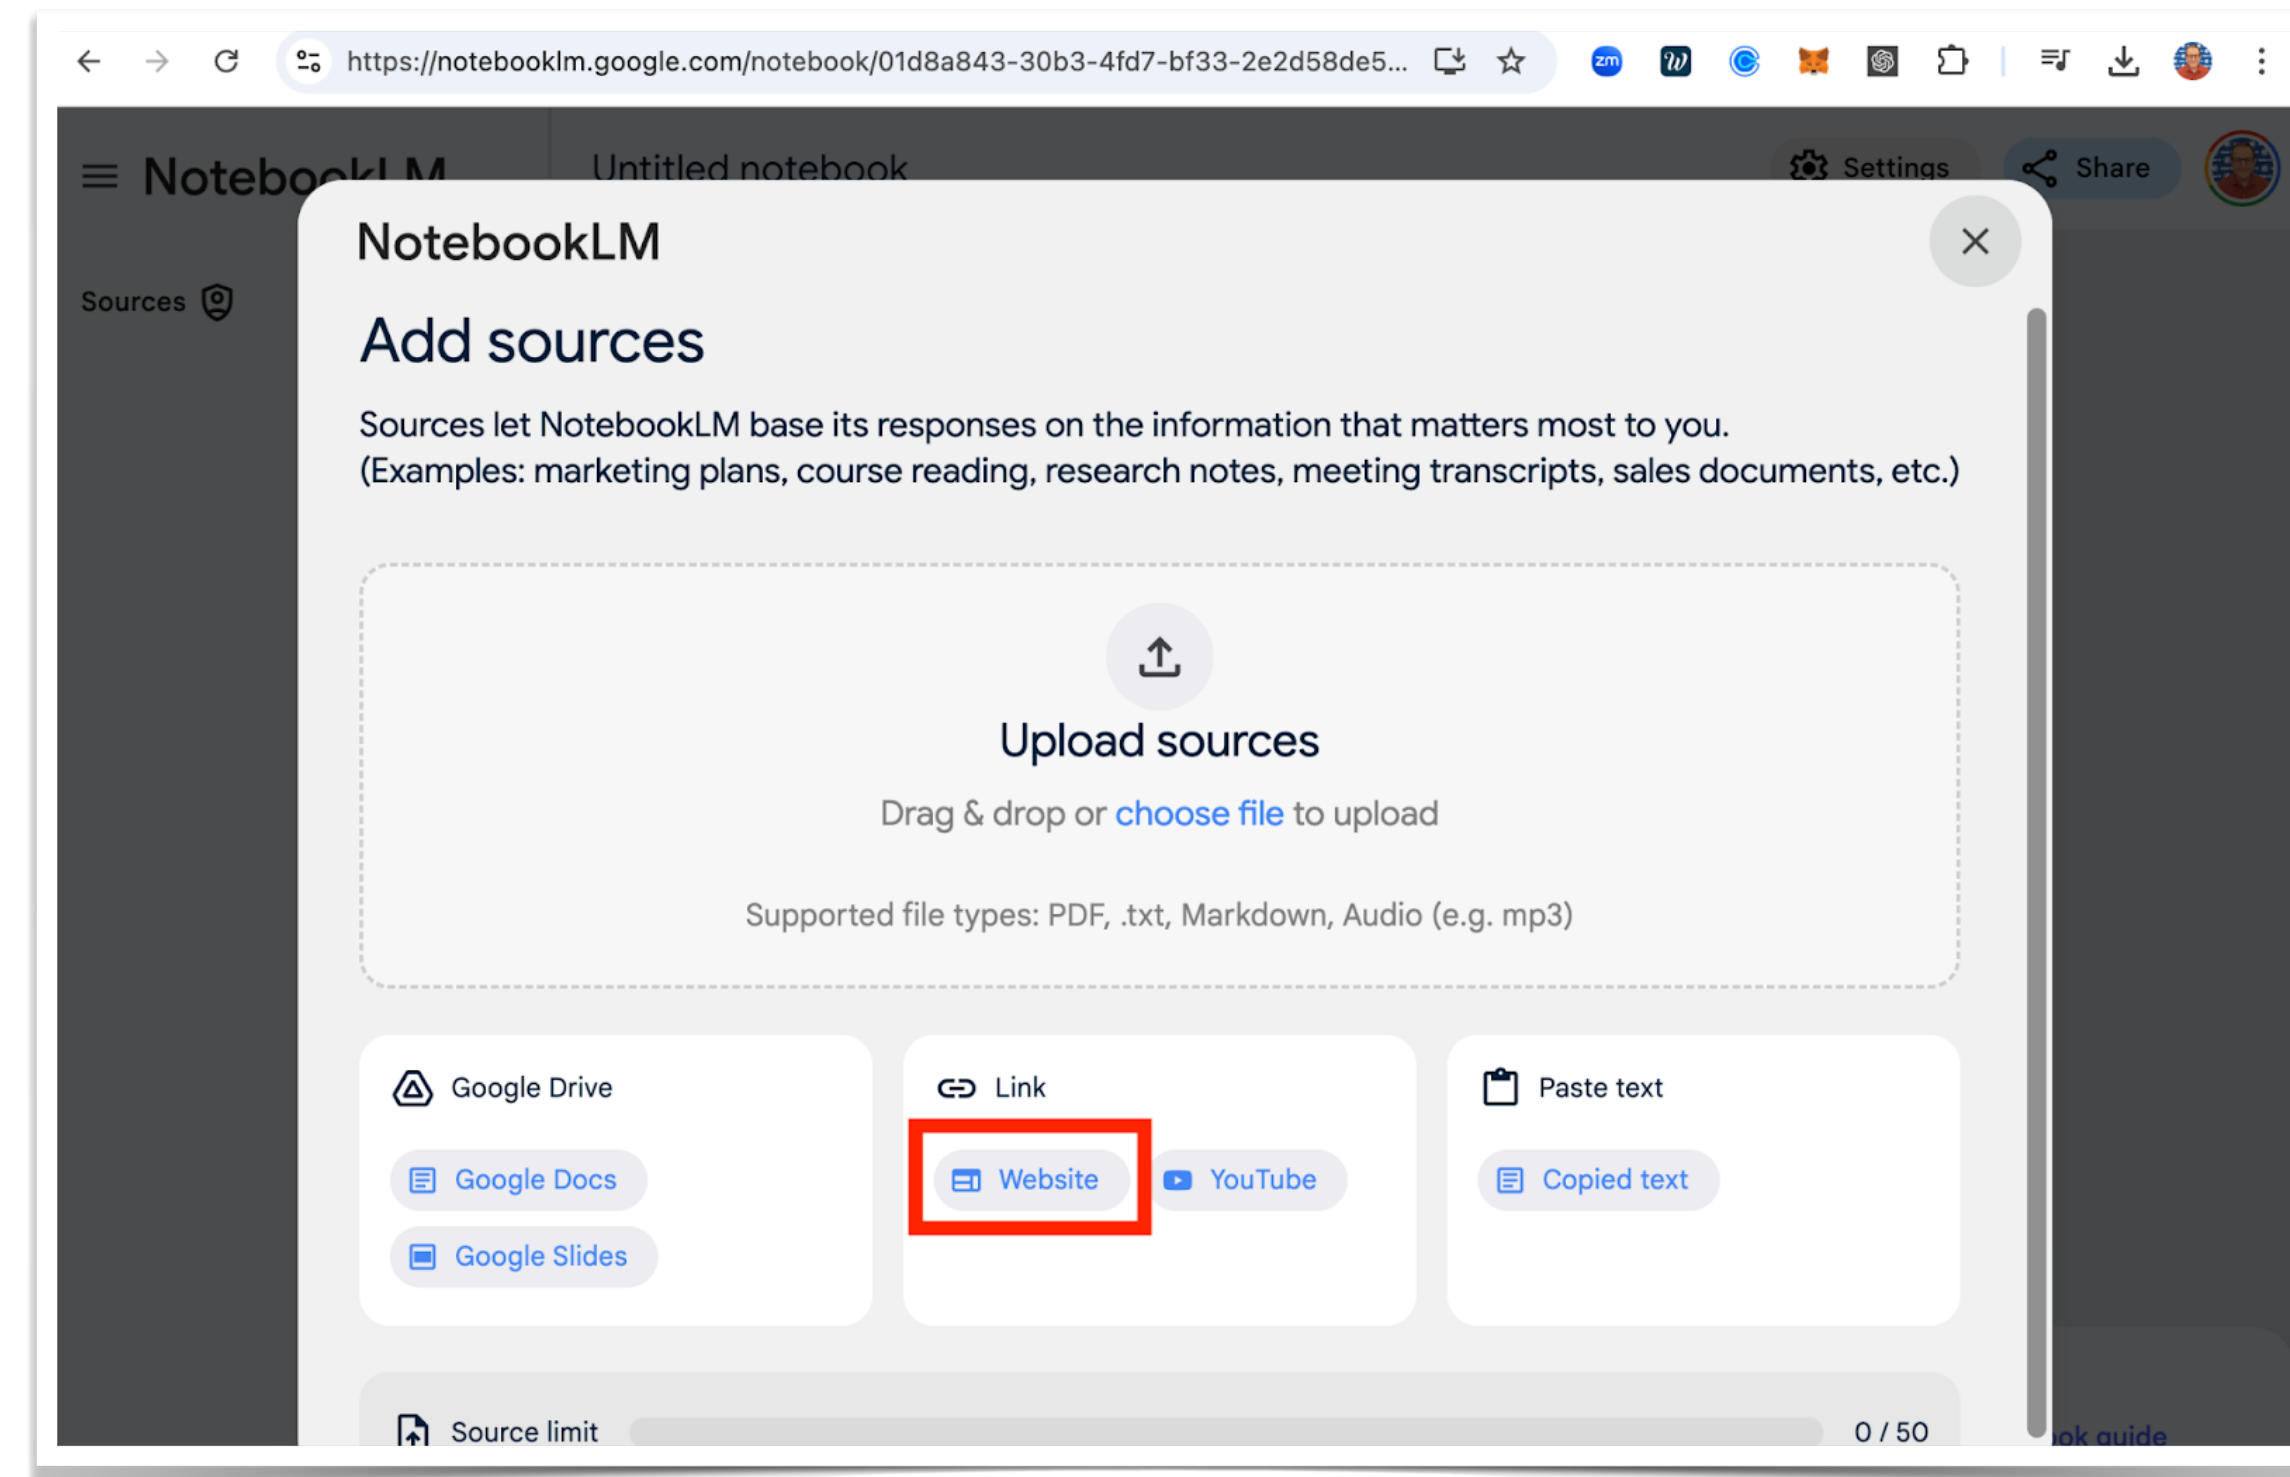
https://notebooklm.google.com/notebook/01d8a843-30b3-4fd7-bf33-2e2d58de5...

NotebookLM

Untitled notebook

Settings

Share

Sources

NotebookLM

Add sources

Sources let NotebookLM base its responses on the information that matters most to you. (Examples: marketing plans, course reading, research notes, meeting transcripts, sales documents, etc.)

Upload sources

Drag & drop or choose file to upload

Supported file types: PDF, .txt, Markdown, Audio (e.g. mp3)

Google Drive

Google Docs

Google Slides

Link

Website

YouTube

Paste text

Copied text

Source limit

0 / 50

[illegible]ok guide